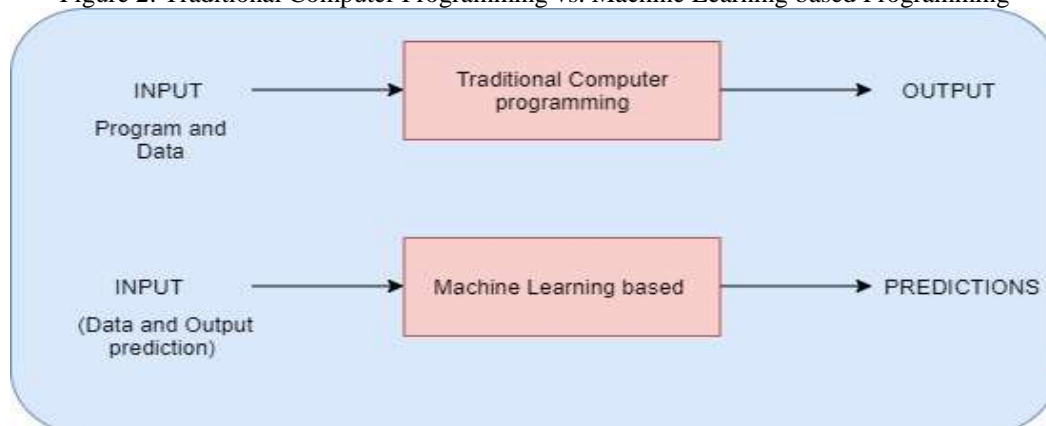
Figure 2: Traditional Computer Programming vs. Machine Learning based Programming

INPUT
Program and Data

Traditional Computer programming

OUTPUT

INPUT
(Data and Output prediction)

Machine Learning based

PREDICTIONS